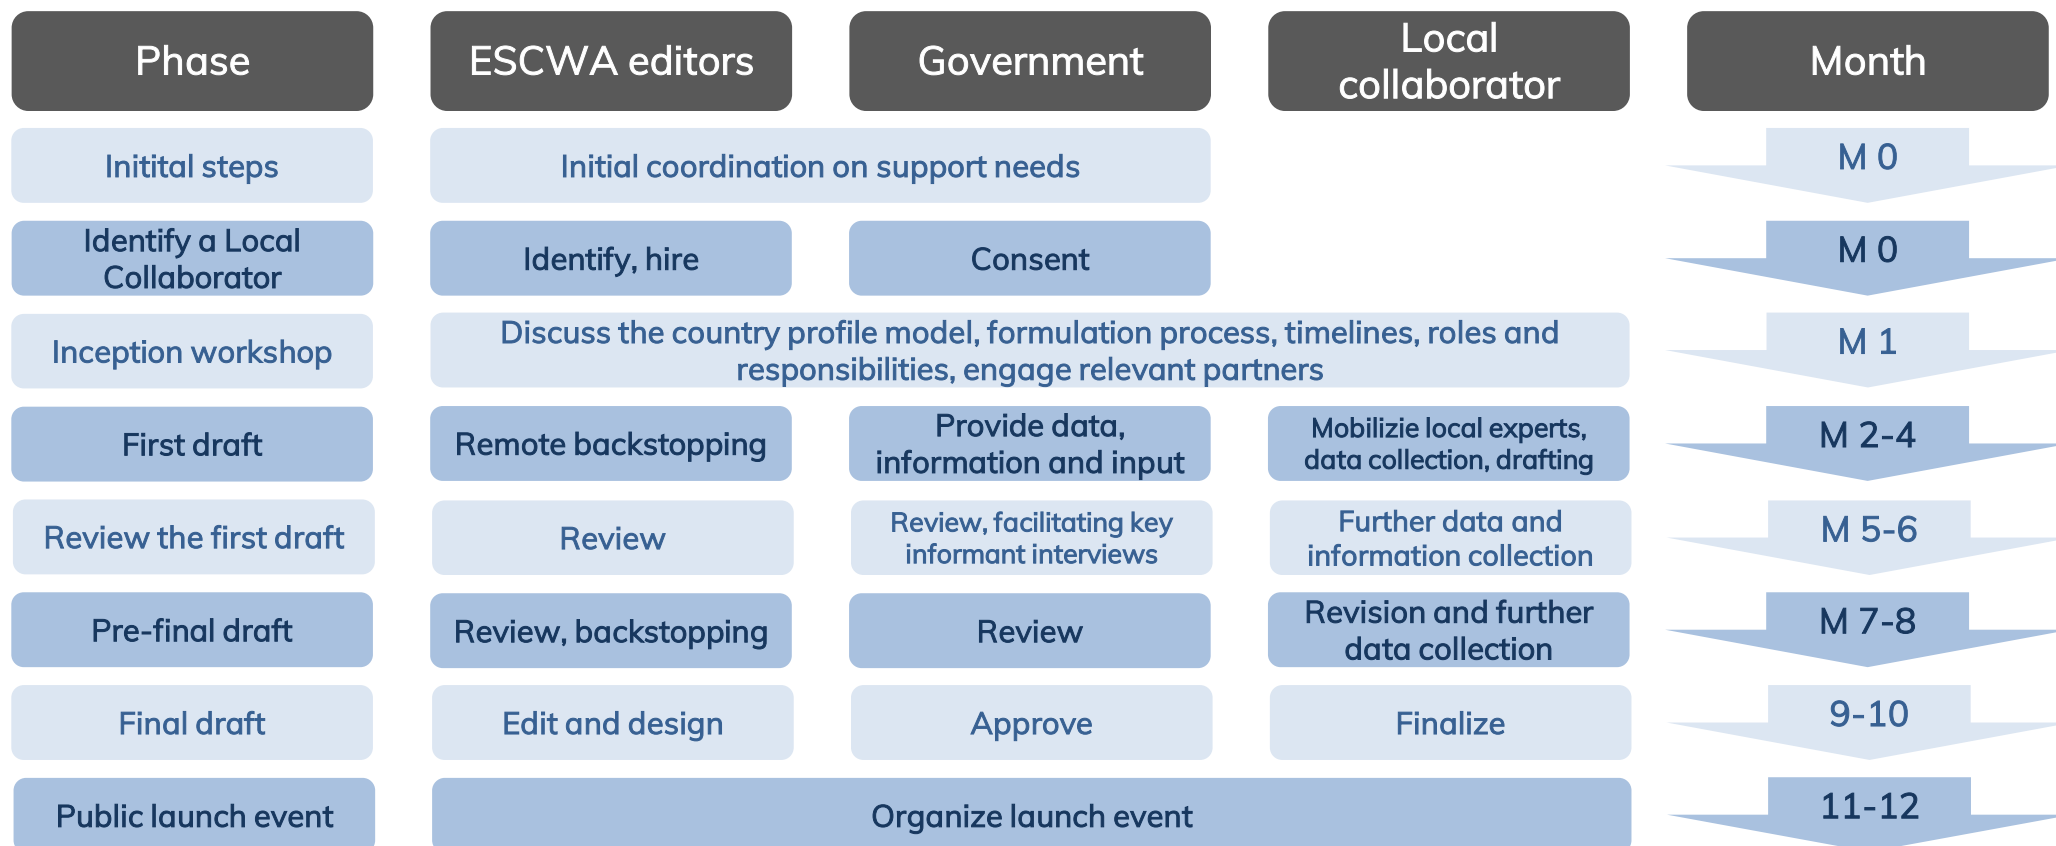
| Phase | ESCWA editors | Government | Local collaborator | Month |
|---|---|---|---|---|
| Initital steps | Initial coordination on support needs | | | M 0 |
| Identify a Local Collaborator | Identify, hire | Consent | | M 0 |
| Inception workshop | Discuss the country profile model, formulation process, timelines, roles and responsibilities, engage relevant partners | | | M 1 |
| First draft | Remote backstopping | Provide data, information and input | Mobilizie local experts, data collection, drafting | M 2-4 |
| Review the first draft | Review | Review, facilitating key informant interviews | Further data and information collection | M 5-6 |
| Pre-final draft | Review, backstopping | Review | Revision and further data collection | M 7-8 |
| Final draft | Edit and design | Approve | Finalize | 9-10 |
| Public launch event | Organize launch event | | | 11-12 |